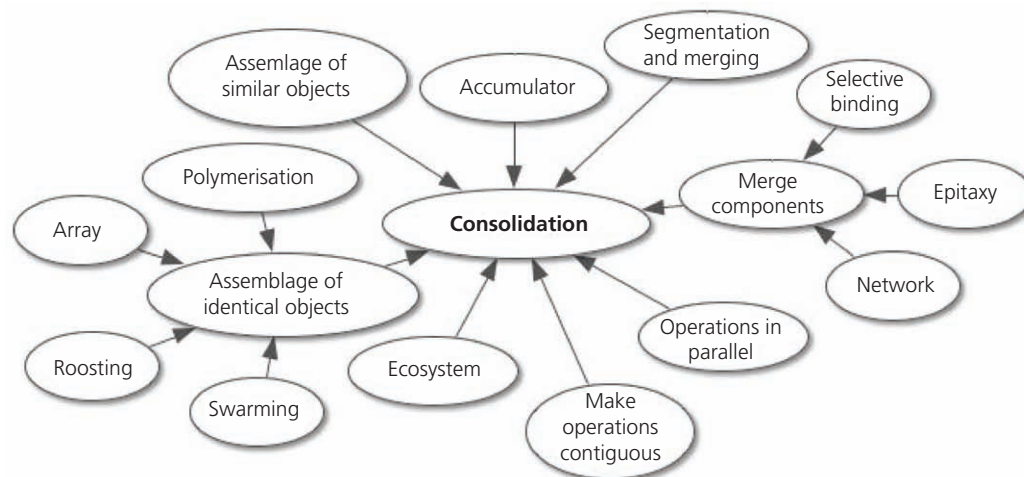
Assemlage of similar objects

Accumulator

Segmentation and merging

Selective binding

Polymerisation

Merge components

Epitaxy

Array

Consolidation

Assemblage of identical objects

Network

Operations in parallel

Roosting

Ecosystem

Swarming

Make operations contiguous